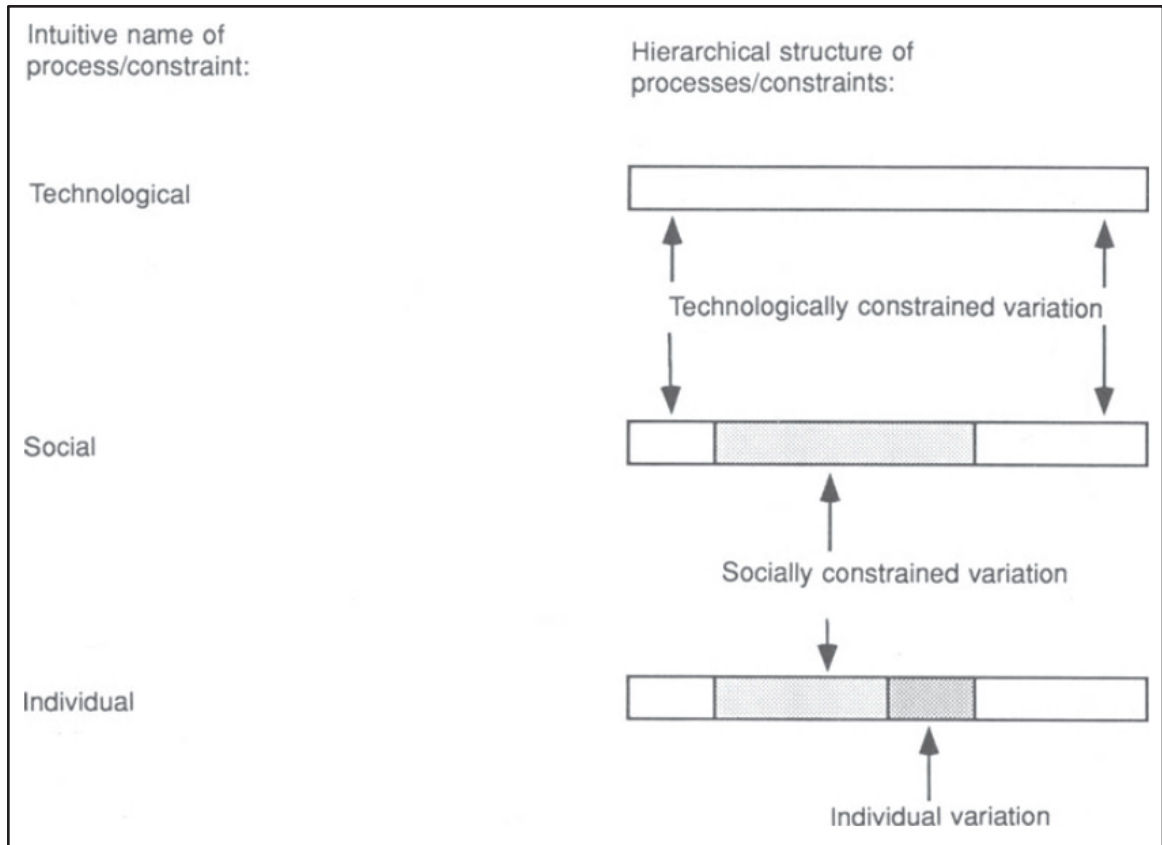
Intuitive name of process/constraint:

Hierarchical structure of processes/constraints:

Technological

Technologically constrained variation

Social

Socially constrained variation

Individual

Individual variation